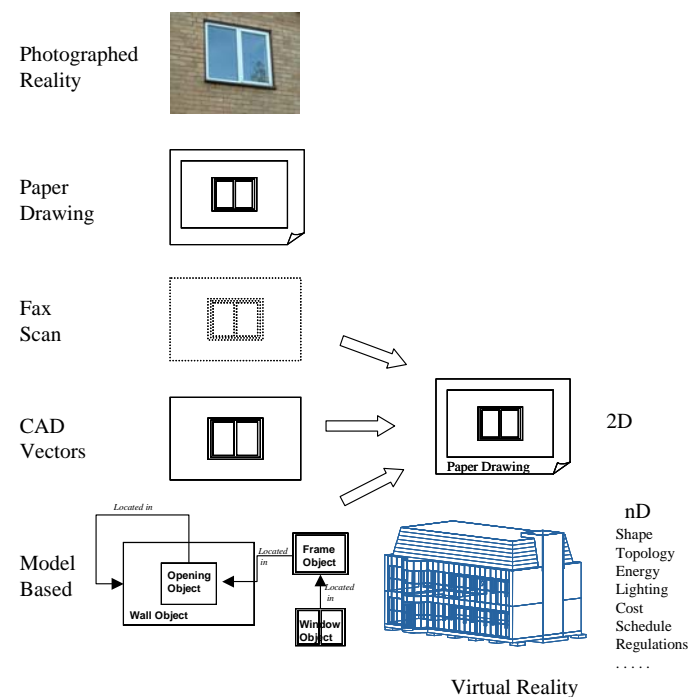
Photographed Reality

Paper Drawing

Fax Scan

CAD Vectors

Paper Drawing

2D

Model Based

Located in

Opening Object

Wall Object

Located in

Frame Object

Located in

Window Object

nD
Shape
Topology
Energy
Lighting
Cost
Schedule
Regulations
.....

Virtual Reality